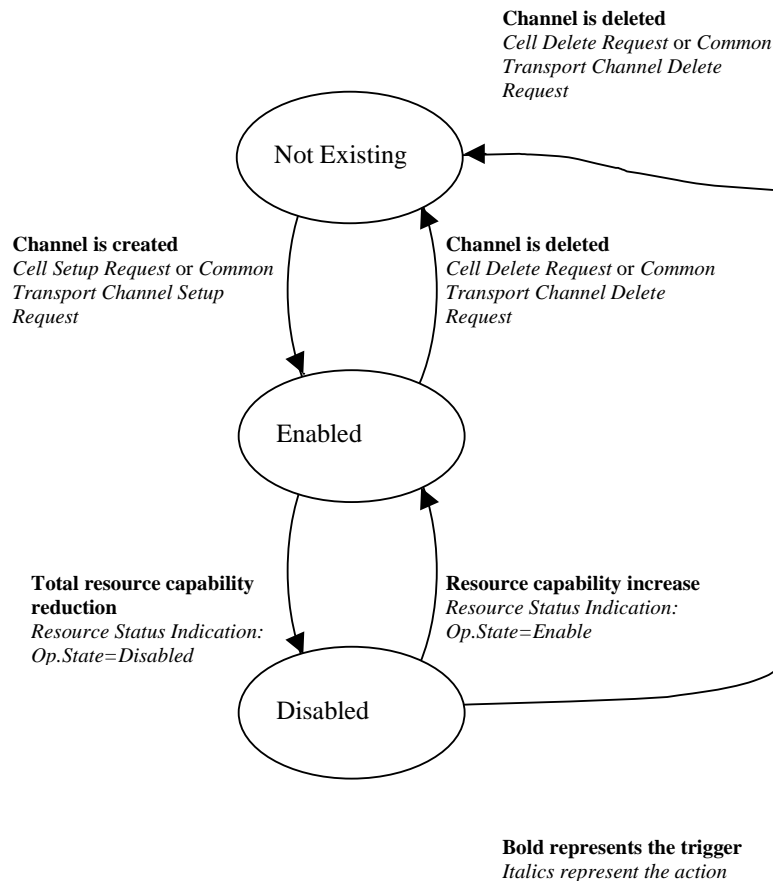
**Channel is deleted**
*Cell Delete Request* or *Common Transport Channel Delete Request*

Not Existing

**Channel is created**
*Cell Setup Request* or *Common Transport Channel Setup Request*

**Channel is deleted**
*Cell Delete Request* or *Common Transport Channel Delete Request*

Enabled

**Total resource capability reduction**
*Resource Status Indication: Op.State=Disabled*

**Resource capability increase**
*Resource Status Indication: Op.State=Enable*

Disabled

**Bold represents the trigger**
*Italics represent the action*